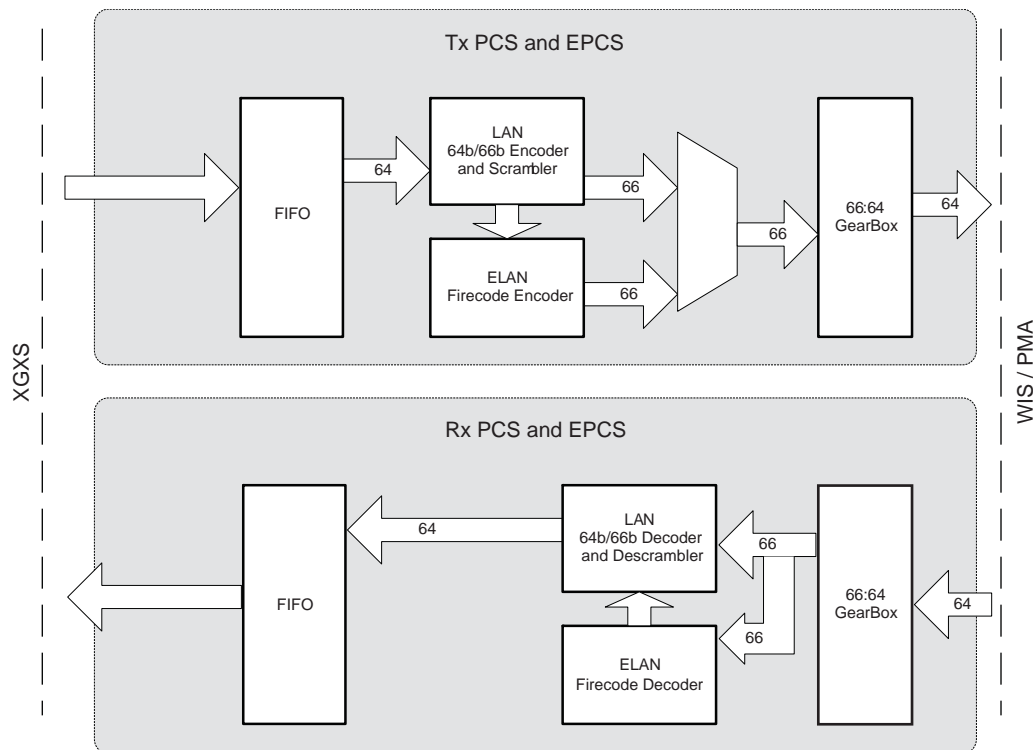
XGXS

Tx PCS and EPCS

FIFO

64

LAN
64b/66b Encoder
and Scrambler

66

ELAN
Firecode Encoder

66

66

66:64
GearBox

64

WIS / PMA

Rx PCS and EPCS

FIFO

64

LAN
64b/66b Decoder
and Descrambler

66

66

ELAN
Firecode Decoder

66:64
GearBox

64